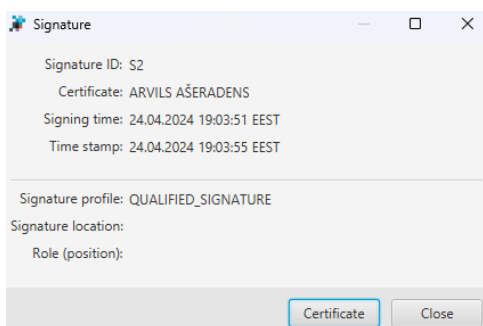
Signature

Signature ID: S2
Certificate: ARVILS AŠERADENS
Signing time: 24.04.2024 19:03:51 EEST
Time stamp: 24.04.2024 19:03:55 EEST

Signature profile: QUALIFIED_SIGNATURE
Signature location:
Role (position):

Certificate
Close